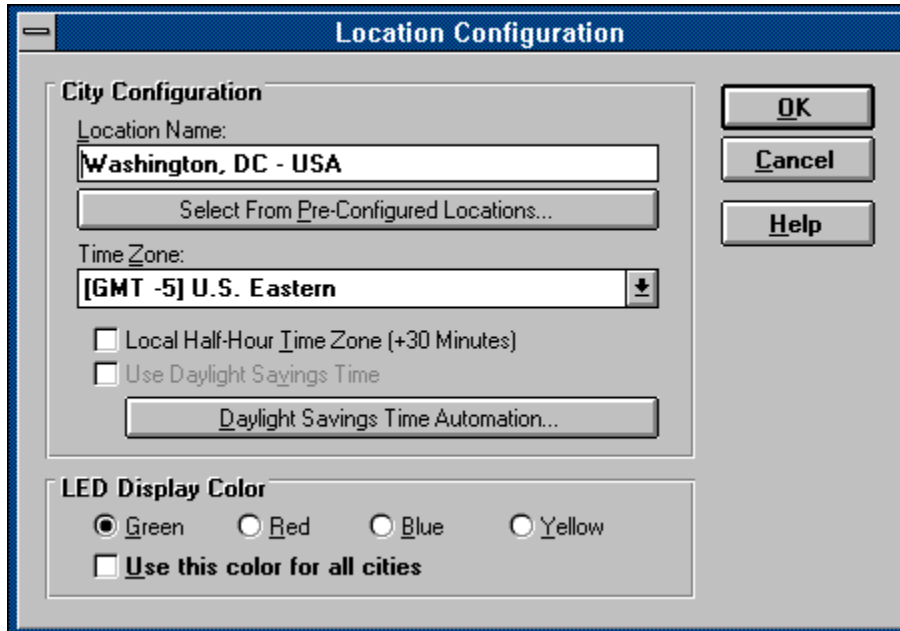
Location Configuration

City Configuration

Location Name:

Washington, DC - USA

Select From Pre-Configured Locations...

Time Zone:

[GMT -5] U.S. Eastern

Local Half-Hour Time Zone (+30 Minutes)

Use Daylight Savings Time

Daylight Savings Time Automation...

LED Display Color

Green

Red

Blue

Yellow

Use this color for all cities

OK

Cancel

Help